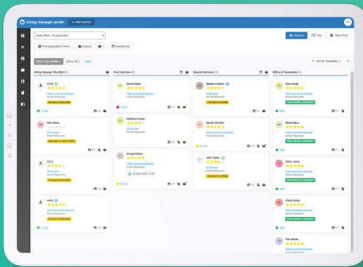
Hiring manager portal

Hiring Manager Shortlist
First Interview
Second Interview
Offers & Placements

Ashok
Mark Daniel
Stephen Adams
Kirsty Bright
Nikki Avery
Matthew Carter
Sandra Rhodes
Mark Adams
Ed Li
Lionel White
John Taylor
Emily Jones
Amelia
Emma Hood
Tim Wells